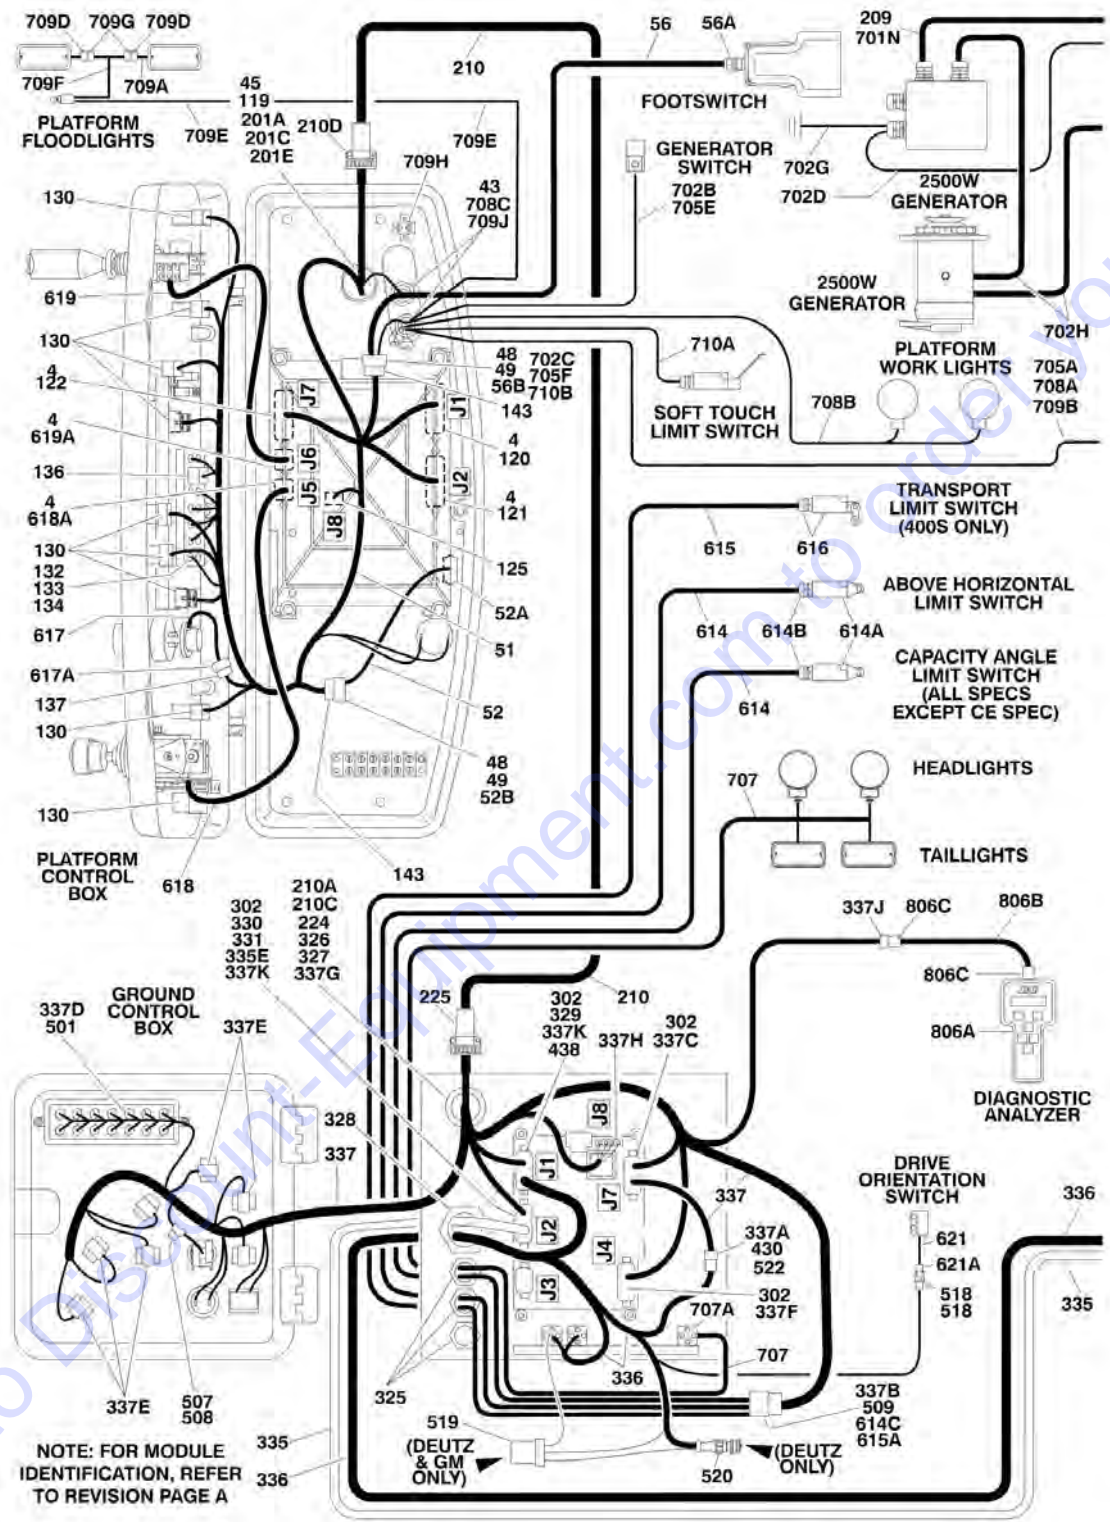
709D 709G 709D
709F 709A
PLATFORM FLOODLIGHTS
709E
45
119
201A
201C
201E
210D
210
56 56A
FOOTSWITCH
209
701N
709E
709H
43
708C
709J
GENERATOR SWITCH
702B
705E
702G
702D
2500W GENERATOR
2500W GENERATOR
130
619
130
4
122
4
619A
136
4
618A
130
132
133
134
617
617A
137
130
130
J7
J6
J5
J8
J1
J2
48
49
56B
702C
705F
710B
143
4
120
4
121
125
52A
51
52
48
49
52B
143
710A
SOFT TOUCH LIMIT SWITCH
708B
PLATFORM WORK LIGHTS
702H
705A
708A
709B
TRANSPORT LIMIT SWITCH (400S ONLY)
615
616
ABOVE HORIZONTAL LIMIT SWITCH
614
614B
614A
CAPACITY ANGLE LIMIT SWITCH (ALL SPECS EXCEPT CE SPEC)
614
707
HEADLIGHTS
TAILLIGHTS
PLATFORM CONTROL BOX
618
302
330
331
335E
337K
210A
210C
224
326
327
337G
337J
806C
806B
806C
806A
DIAGNOSTIC ANALYZER
337D
501
GROUND CONTROL BOX
337E
225
302
329
337K
438
210
337H
302
337C
328
337
J8
J1
J7
J2
J4
J3
337
337A
430
522
302
337F
707A
707
336
DRIVE ORIENTATION SWITCH
621
621A
518
518
336
335
337E
507
508
325
519
(DEUTZ & GM ONLY)
520
(DEUTZ ONLY)
337B
509
614C
615A
335
336
NOTE: FOR MODULE IDENTIFICATION, REFER TO REVISION PAGE A